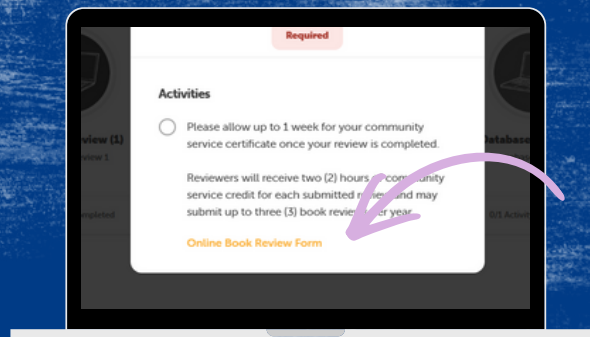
Required

Activities

Please allow up to 1 week for your community service certificate once your review is completed.

Reviewers will receive two (2) hours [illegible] community service credit for each submitted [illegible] and may submit up to three (3) book revie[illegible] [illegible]er year.

Online Book Review Form

eview (1)

urse 1

mpleted

Database

0/1 Activi